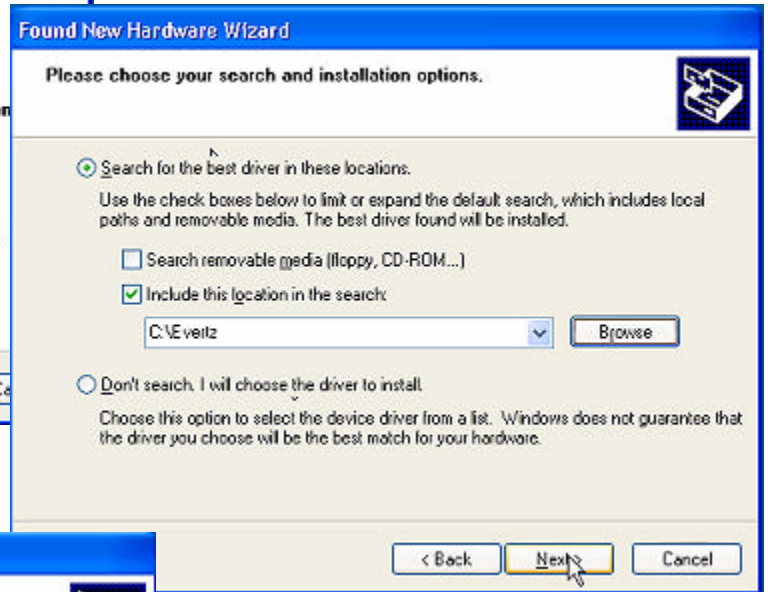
Found New Hardware Wizard

Please choose your search and installation options.

Search for the best driver in these locations.

Use the check boxes below to limit or expand the default search, which includes local paths and removable media. The best driver found will be installed.

Search removable media (floppy, CD-ROM...)

Include this location in the search:

C:\Evertz

Browse

Don't search. I will choose the driver to install.

Choose this option to select the device driver from a list. Windows does not guarantee that the driver you choose will be the best match for your hardware.

< Back

Next >

Cancel